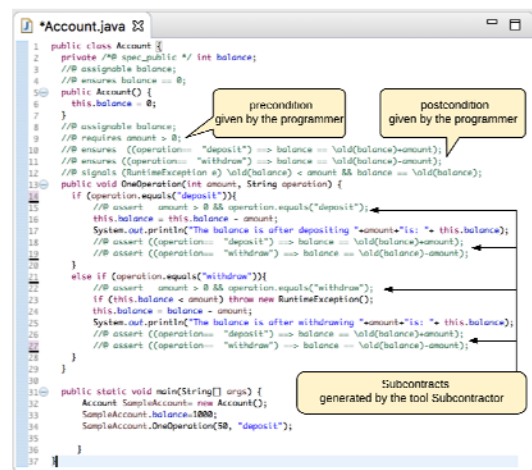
*Account.java

1 public class Account {
2 private /*@ spec_public */ int balance;
3 //@ assignable balance;
4 //@ ensures balance == 0;
5 public Account() {
6 this.balance = 0;
7 }
8 //@ assignable balance;
9 //@ requires amount > 0;
10 //@ ensures ((operation== "deposit") ==> balance == \old(balance)+amount);
11 //@ ensures ((operation== "withdraw") ==> balance == \old(balance)-amount);
12 //@ signals (RuntimeException e) \old(balance) < amount && balance == \old(balance);
13 public void OneOperation(int amount, String operation) {
14 if (operation.equals("deposit")){
15 //@ assert amount > 0 && operation.equals("deposit");
16 this.balance = this.balance + amount;
17 System.out.println("The balance is after depositing "+amount+"is: "+ this.balance);
18 //@ assert ((operation== "deposit") ==> balance == \old(balance)+amount);
19 //@ assert ((operation== "withdraw") ==> balance == \old(balance)-amount);
20 }
21 else if (operation.equals("withdraw")){
22 //@ assert amount > 0 && operation.equals("withdraw");
23 if (this.balance < amount) throw new RuntimeException();
24 this.balance = balance - amount;
25 System.out.println("The balance is after withdrawing "+amount+"is: "+ this.balance);
26 //@ assert ((operation== "deposit") ==> balance == \old(balance)+amount);
27 //@ assert ((operation== "withdraw") ==> balance == \old(balance)-amount);
28 }
29 }
30
31 public static void main(String[] args) {
32 Account SampleAccount= new Account();
33 SampleAccount.balance=1000;
34 SampleAccount.OneOperation(50, "deposit");
35
36 }
37 }

precondition
given by the programmer

postcondition
given by the programmer

Subcontracts
generated by the tool Subcontractor